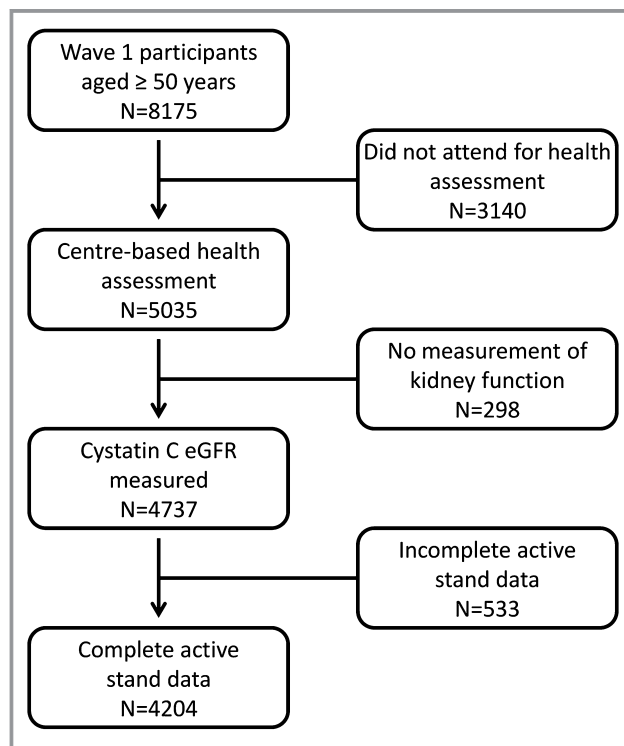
Wave 1 participants aged ≥ 50 years
N=8175

Did not attend for health assessment
N=3140

Centre-based health assessment
N=5035

No measurement of kidney function
N=298

Cystatin C eGFR measured
N=4737

Incomplete active stand data
N=533

Complete active stand data
N=4204